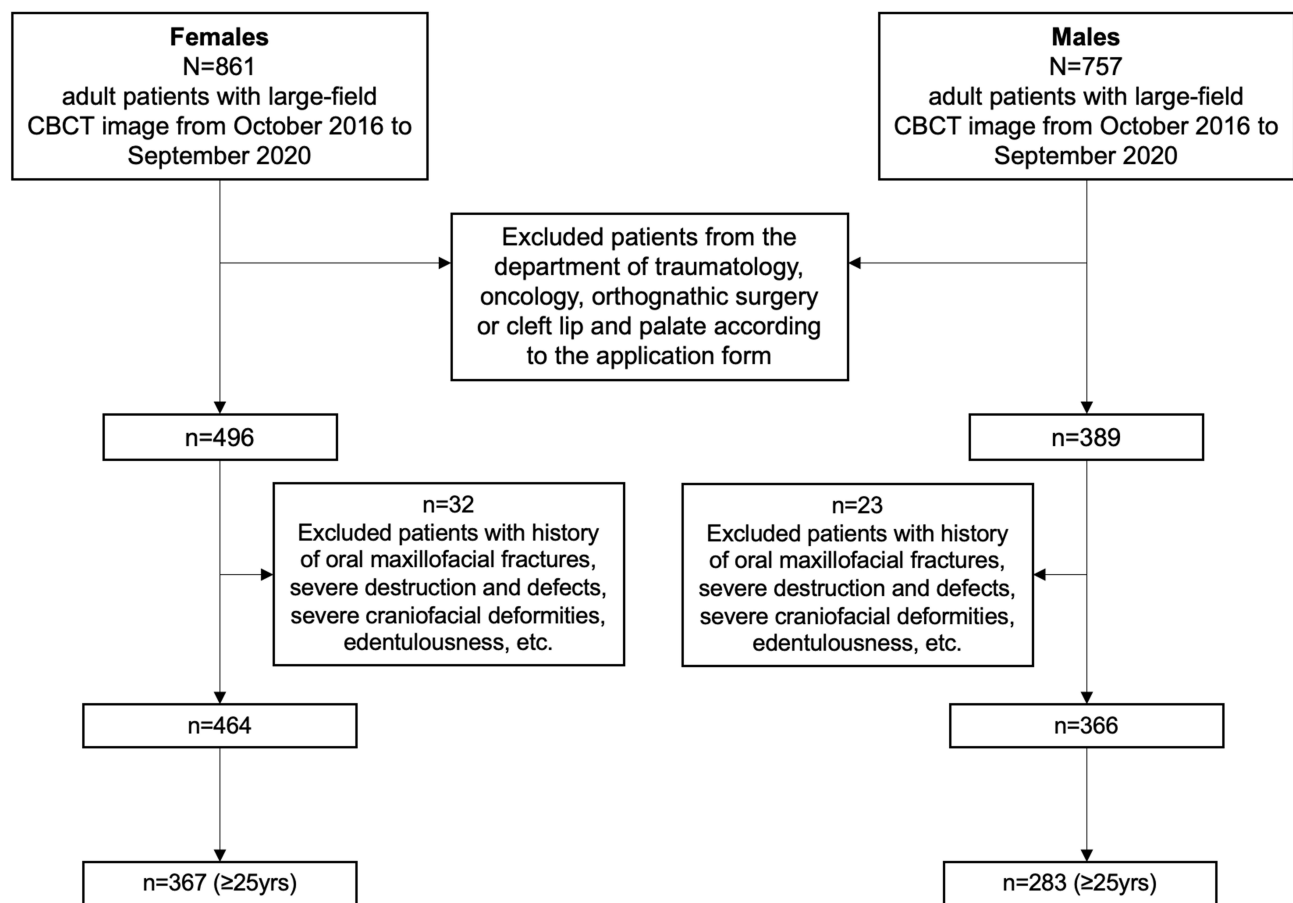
**Females**
N=861
adult patients with large-field CBCT image from October 2016 to September 2020

**Males**
N=757
adult patients with large-field CBCT image from October 2016 to September 2020

Excluded patients from the department of traumatology, oncology, orthognathic surgery or cleft lip and palate according to the application form

n=496

n=389

n=32
Excluded patients with history of oral maxillofacial fractures, severe destruction and defects, severe craniofacial deformities, edentulousness, etc.

n=23
Excluded patients with history of oral maxillofacial fractures, severe destruction and defects, severe craniofacial deformities, edentulousness, etc.

n=464

n=366

n=367 (≥25yrs)

n=283 (≥25yrs)